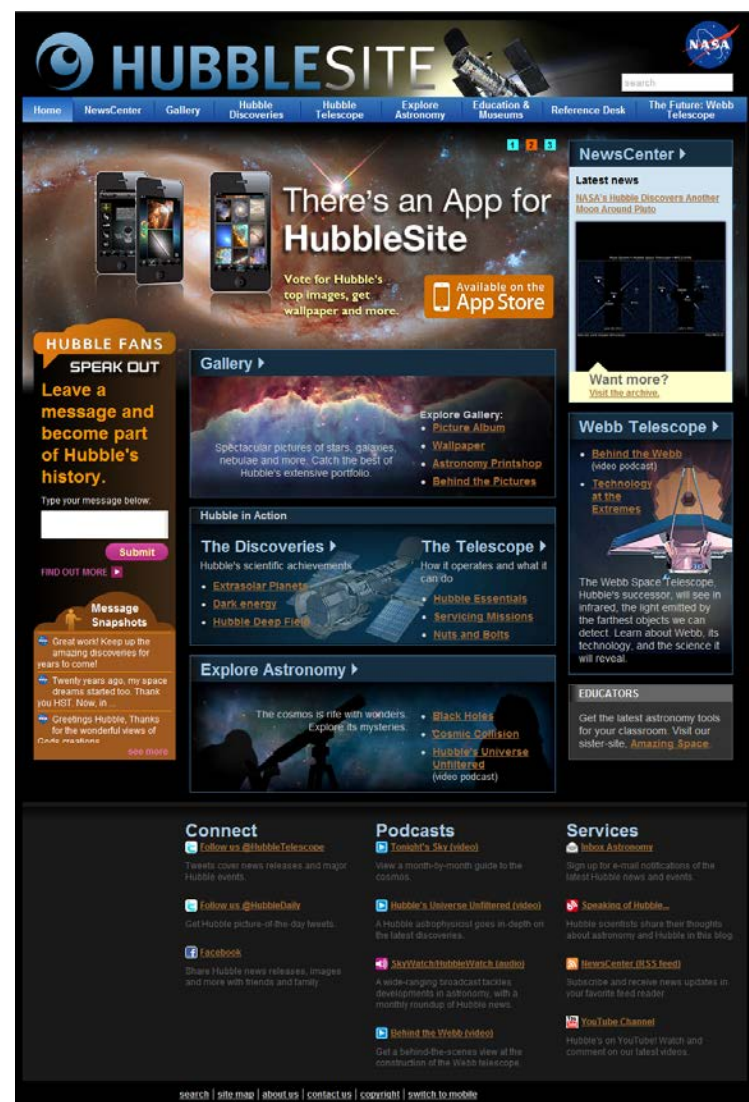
HUBBLESITE

NASA

search

Home | NewsCenter | Gallery | Hubble Discoveries | Hubble Telescope | Explore Astronomy | Education & Museums | Reference Desk | The Future: Webb Telescope

1 2 3

There's an App for HubbleSite

Vote for Hubble's top images, get wallpaper and more.

Available on the App Store

NewsCenter

Latest news

NASA's Hubble Discovers Another Moon Around Pluto

Want more?
Visit the archive.

HUBBLE FANS SPEAK OUT

Leave a message and become part of Hubble's history.

Type your message below:

Submit

FIND OUT MORE

Message Snapshots

Great work! Keep up the amazing discoveries for years to come!

Twenty years ago, my space dreams started too. Thank you HST. Now, in ...

Greetings Hubble, Thanks for the wonderful views of Gods creations

see more

Gallery

Spectacular pictures of stars, galaxies, nebulae and more. Catch the best of Hubble's extensive portfolio.

Explore Gallery:
Picture Album
Wallpaper
Astronomy Printshop
Behind the Pictures

Hubble in Action

The Discoveries
Hubble's scientific achievements
Extrasolar Planets
Dark energy
Hubble Deep Field

The Telescope
How it operates and what it can do
Hubble Essentials
Servicing Missions
Nuts and Bolts

Explore Astronomy

The cosmos is rife with wonders. Explore its mysteries.

Black Holes
Cosmic Collision
Hubble's Universe Unfiltered (video podcast)

Webb Telescope

Behind the Webb (video podcast)
Technology at the Extremes

The Webb Space Telescope, Hubble's successor, will see in infrared, the light emitted by the farthest objects we can detect. Learn about Webb, its technology, and the science it will reveal.

EDUCATORS

Get the latest astronomy tools for your classroom. Visit our sister-site, Amazing Space.

Connect

Follow us @HubbleTelescope
Tweets cover news releases and major Hubble events.

Follow us @HubbleDaily
Get Hubble picture-of-the-day tweets.

Facebook
Share Hubble news releases, images and more with friends and family.

Podcasts

Tonight's Sky (video)
View a month-by-month guide to the cosmos.

Hubble's Universe Unfiltered (video)
A Hubble astrophysicist goes in-depth on the latest discoveries.

SkyWatch/HubbleWatch (audio)
A wide-ranging broadcast tackles developments in astronomy, with a monthly roundup of Hubble news.

Behind the Webb (video)
Get a behind-the-scenes view at the construction of the Webb telescope.

Services

Inbox Astronomy
Sign up for e-mail notifications of the latest Hubble news and events.

Speaking of Hubble...
Hubble scientists share their thoughts about astronomy and Hubble in this blog.

NewsCenter (RSS feed)
Subscribe and receive news updates in your favorite feed reader.

YouTube Channel
Hubble's on YouTube! Watch and comment on our latest videos.

search | site map | about us | contact us | copyright | switch to mobile